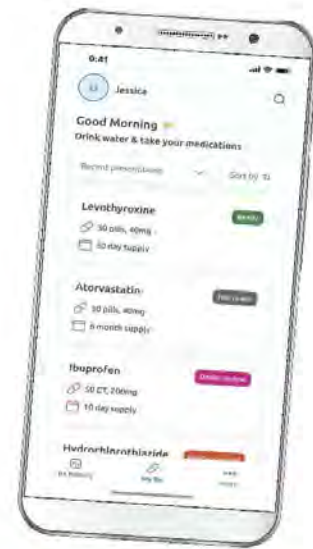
9:41

JJ Jessica

Good Morning

Drink water & take your medications

Recent prescriptions

Sort by

Levothyroxine

READY

30 pills, 40mg

30 day supply

Atorvastatin

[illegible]

30 pills, 40mg

6 month supply

Ibuprofen

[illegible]

50 CT, 200mg

10 day supply

Hydrochlorothiazide

Rx history

My Rx

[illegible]